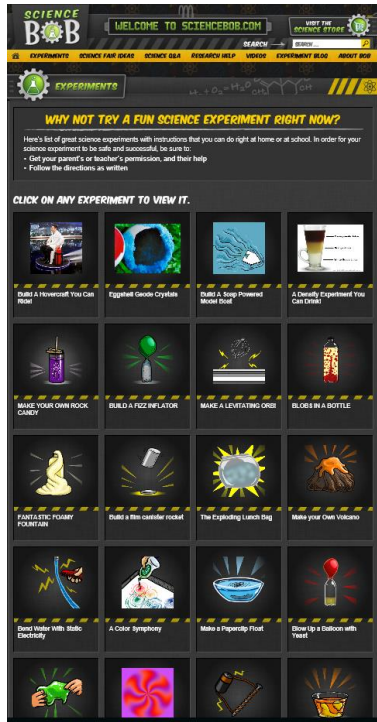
SCIENCE BOB

WELCOME TO SCIENCEBOB.COM

VISIT THE SCIENCE STORE

SEARCH

EXPERIMENTS | SCIENCE FAIR IDEAS | SCIENCE Q&A | RESEARCH HELP | VIDEOS | EXPERIMENT BLOG | ABOUT BOB

EXPERIMENTS

WHY NOT TRY A FUN SCIENCE EXPERIMENT RIGHT NOW?

Here's list of great science experiments with instructions that you can do right at home or at school. In order for your science experiment to be safe and successful, be sure to:
• Get your parent's or teacher's permission, and their help
• Follow the directions as written

CLICK ON ANY EXPERIMENT TO VIEW IT.

Build A Hovercraft You Can Ride!

Eggshell Geode Crystals

Build A Soap Powered Model Boat

A Density Experiment You Can Drink!

MAKE YOUR OWN ROCK CANDY

BUILD A FIZZ INFLATOR

MAKE A LEVITATING ORB!

BLOBS IN A BOTTLE

FANTASTIC FOAMY FOUNTAIN

Build a film canister rocket

The Exploding Lunch Bag

Make your Own Volcano

Bend Water With Static Electricity

A Color Symphony

Make a Paperclip Float

Blow Up a Balloon with Yeast